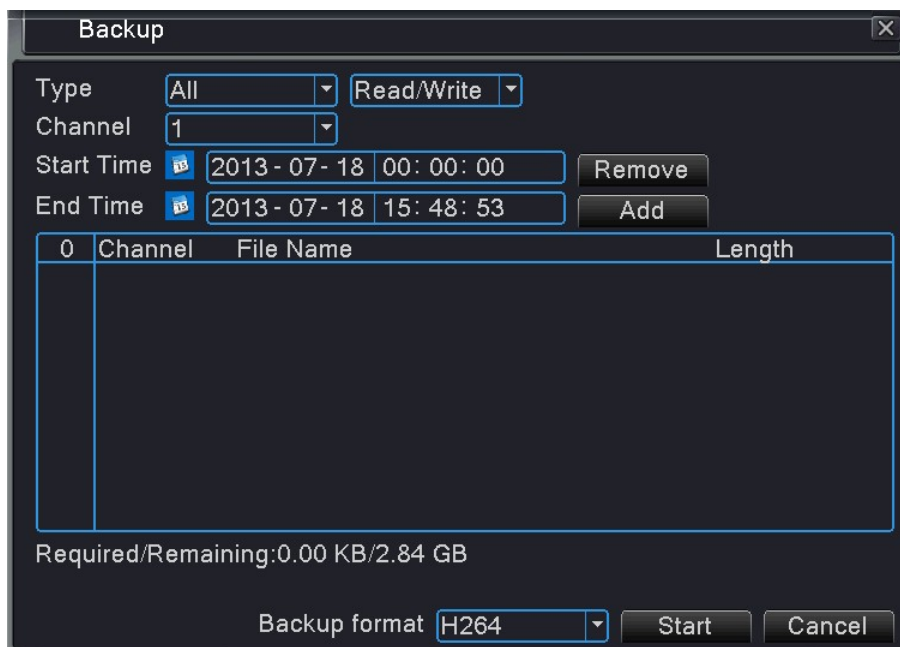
Backup

Type All Read/Write
Channel 1
Start Time 2013 - 07 - 18 00: 00: 00 Remove
End Time 2013 - 07 - 18 15: 48: 53 Add

| 0 | Channel | File Name | Length |
|---|---|---|---|

Required/Remaining:0.00 KB/2.84 GB

Backup format H264 Start Cancel